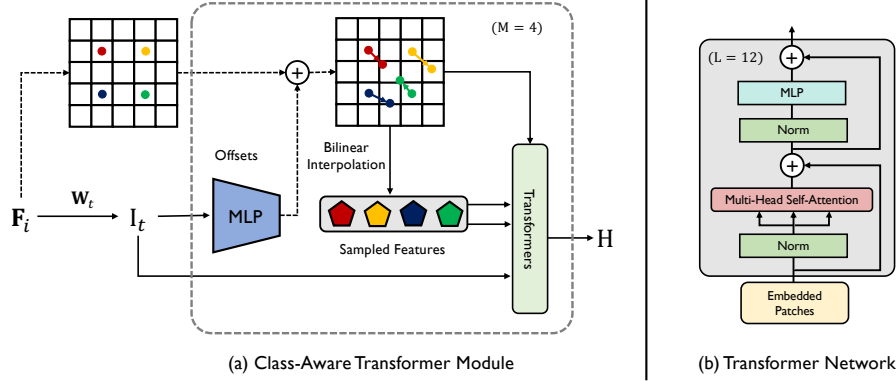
(M = 4)

+

Offsets

Bilinear Interpolation

$\mathbf{W}_t$

$\mathbf{F}_i$

$\mathrm{I}_t$

MLP

Sampled Features

Transformers

H

(a) Class-Aware Transformer Module

(L = 12)

+

MLP

Norm

+

Multi-Head Self-Attention

Norm

Embedded Patches

(b) Transformer Network